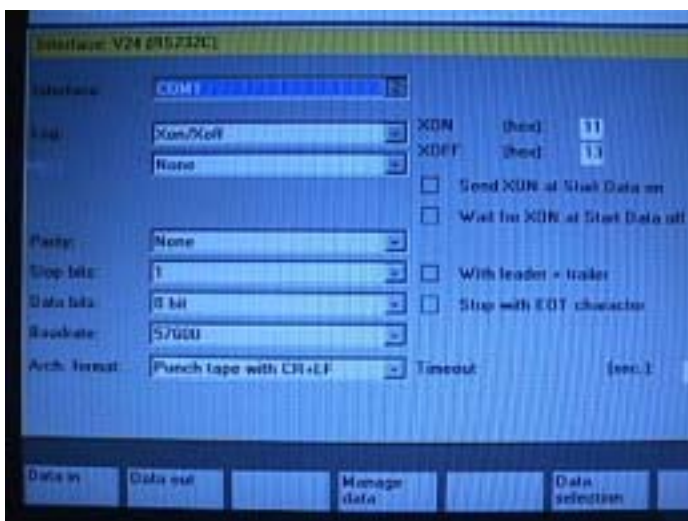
Interface: V24 (RS232C)

Interface COM1

Flow Xon/Xoff

None

XON (hex) 11

XOFF (hex) 13

Send XON at Start Data on

Wait for XON at Start Data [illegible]

Parity None

Stop bits 1

Data bits 8 bit

Baudrate 57600

With leader + trailer

Stop with EOT character

Arch. format Punch tape with CR+LF

Timeout (sec.)

Data in

Data out

Manage data

Data selection